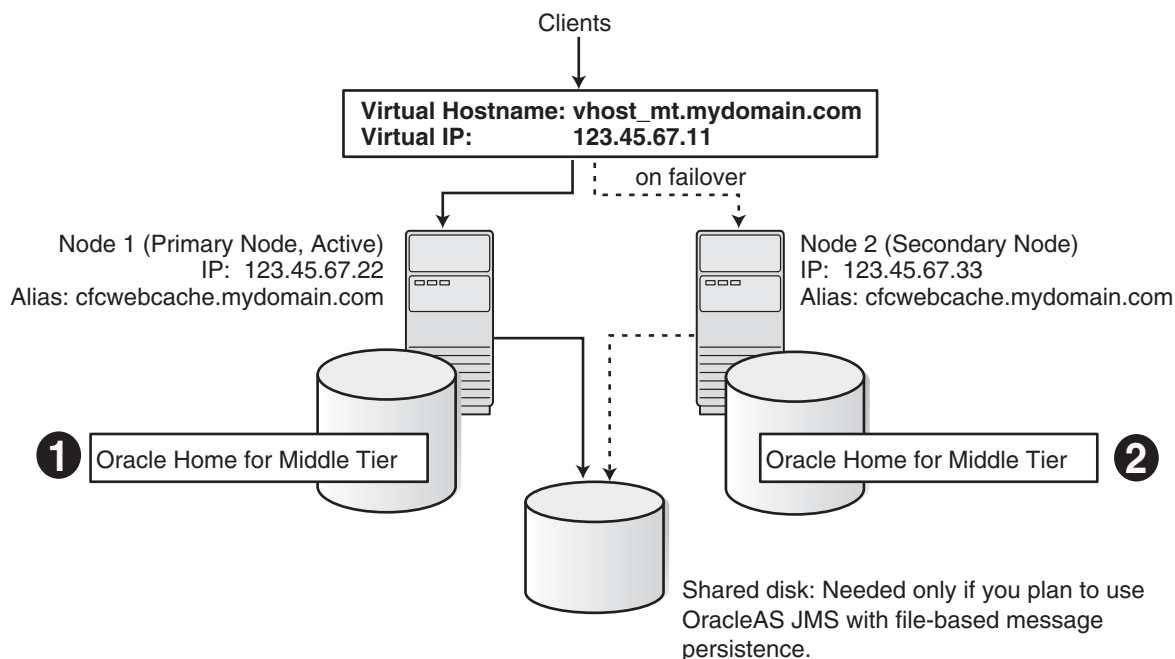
Clients

Virtual Hostname: vhost_mt.mydomain.com
Virtual IP: 123.45.67.11

on failover

Node 1 (Primary Node, Active)
IP: 123.45.67.22
Alias: cfcwebcache.mydomain.com

Node 2 (Secondary Node)
IP: 123.45.67.33
Alias: cfcwebcache.mydomain.com

1 Oracle Home for Middle Tier

Oracle Home for Middle Tier 2

Shared disk: Needed only if you plan to use OracleAS JMS with file-based message persistence.